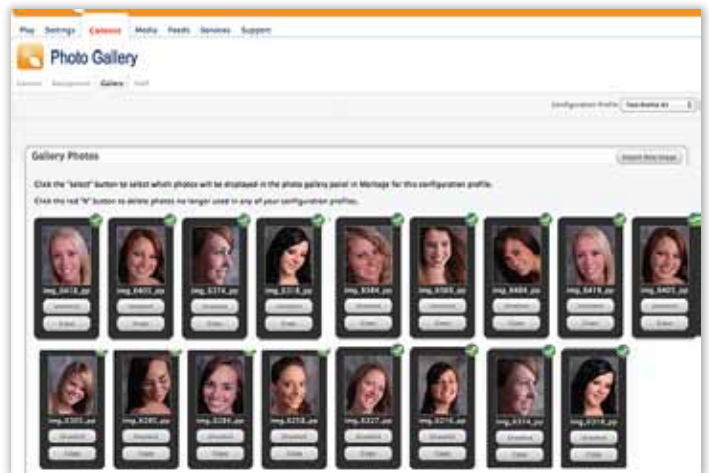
Play Settings Content Media Feeds Services Support

Photo Gallery

General Background Gallery Staff

Configuration Profile: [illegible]

Gallery Photos

Import New Image

Click the "select" button to select which photos will be displayed in the photo gallery panel in Marbage for this configuration profile.

Click the red "X" button to delete photos no longer used in any of your configuration profiles.

img_6418.jpg
img_6403.jpg
img_6374.jpg
img_6318.jpg
img_6384.jpg
img_6365.jpg
img_6484.jpg
img_6419.jpg
img_6405.jpg

img_6303.jpg
img_6285.jpg
img_6284.jpg
img_6258.jpg
img_6327.jpg
img_6216.jpg
img_6314.jpg
img_6318.jpg